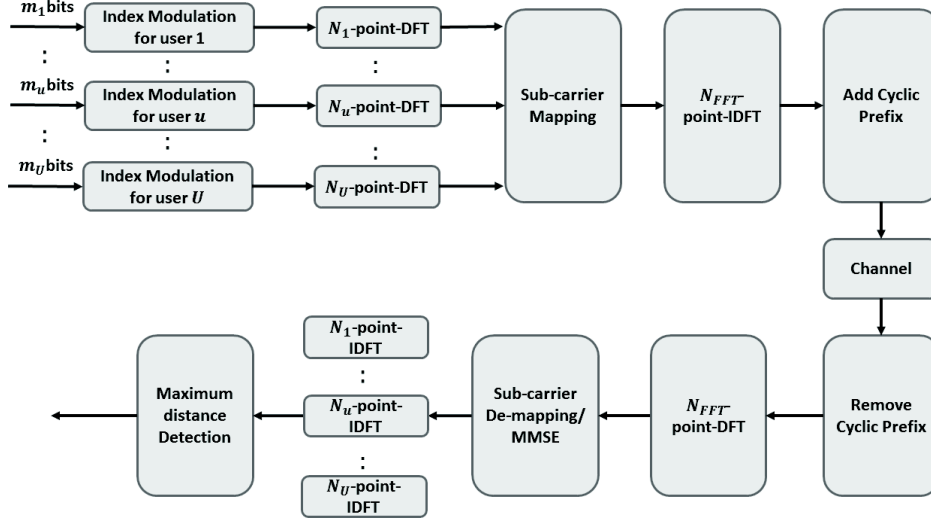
$m_1$bits

:

$m_u$bits

:

$m_U$bits

Index Modulation for user 1

:

Index Modulation for user $u$

:

Index Modulation for user $U$

$N_1$-point-DFT

:

$N_u$-point-DFT

:

$N_U$-point-DFT

Sub-carrier Mapping

$N_{FFT}$-point-IDFT

Add Cyclic Prefix

Channel

Remove Cyclic Prefix

$N_{FFT}$-point-DFT

Sub-carrier De-mapping/ MMSE

$N_1$-point-IDFT

:

$N_u$-point-IDFT

:

$N_U$-point-IDFT

Maximum distance Detection